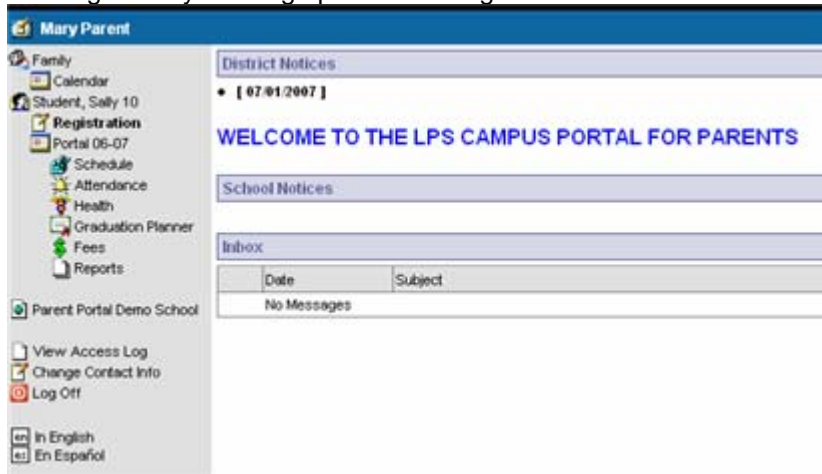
Mary Parent

Family
Calendar
Student, Sally 10
Registration
Portal 06-07
Schedule
Attendance
Health
Graduation Planner
Fees
Reports

Parent Portal Demo School

View Access Log
Change Contact Info
Log Off

en In English
es En Español

District Notices

• [ 07/01/2007 ]

WELCOME TO THE LPS CAMPUS PORTAL FOR PARENTS

School Notices

Inbox

| | Date | Subject |
|---|---|---|
| | No Messages | |